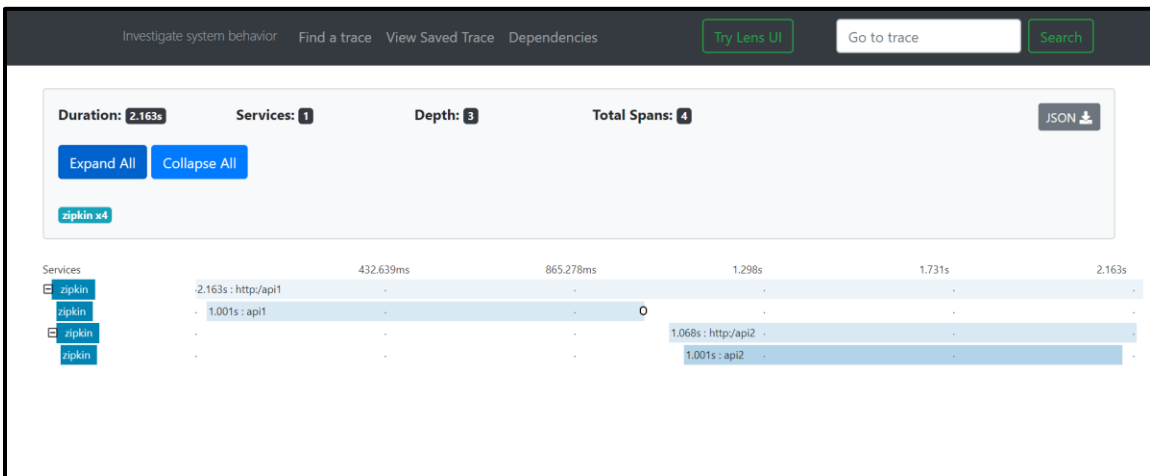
Investigate system behavior Find a trace View Saved Trace Dependencies

Try Lens UI

Go to trace

Search

Duration: 2.163s Services: 1 Depth: 3 Total Spans: 4

JSON

Expand All Collapse All

zipkin x4

Services 432.639ms 865.278ms 1.298s 1.731s 2.163s

zipkin 2.163s : http:/api1

zipkin 1.001s : api1

zipkin 1.068s : http:/api2

zipkin 1.001s : api2